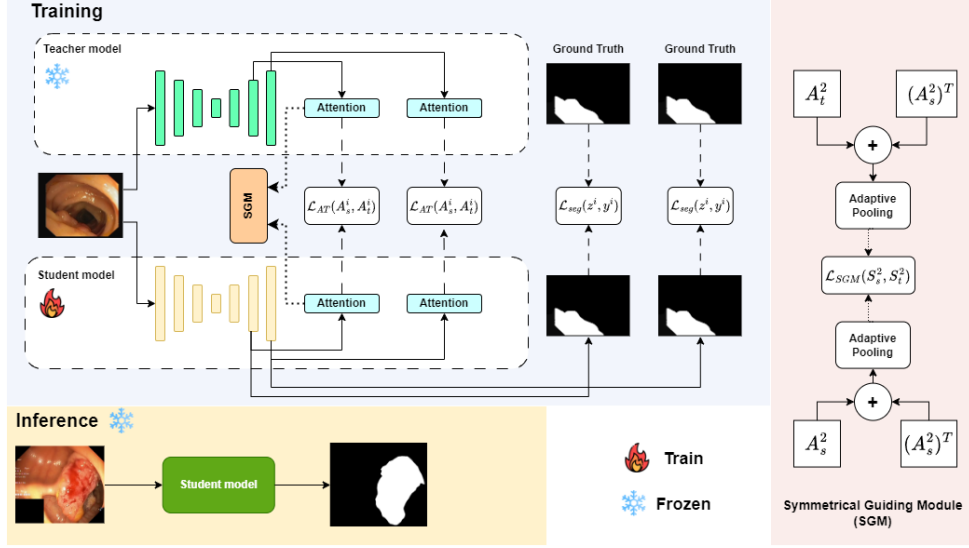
Training

Teacher model

Attention

Attention

Ground Truth

Ground Truth

SGM

$\mathcal{L}_{AT}(A_s^i, A_t^i)$

$\mathcal{L}_{AT}(A_s^i, A_t^i)$

$\mathcal{L}_{seg}(z^i, y^i)$

$\mathcal{L}_{seg}(z^i, y^i)$

Student model

Attention

Attention

Inference

Student model

Train

Frozen

$A_t^2$

$(A_s^2)^T$

+

Adaptive Pooling

$\mathcal{L}_{SGM}(S_s^2, S_t^2)$

Adaptive Pooling

+

$A_s^2$

$(A_s^2)^T$

Symmetrical Guiding Module (SGM)